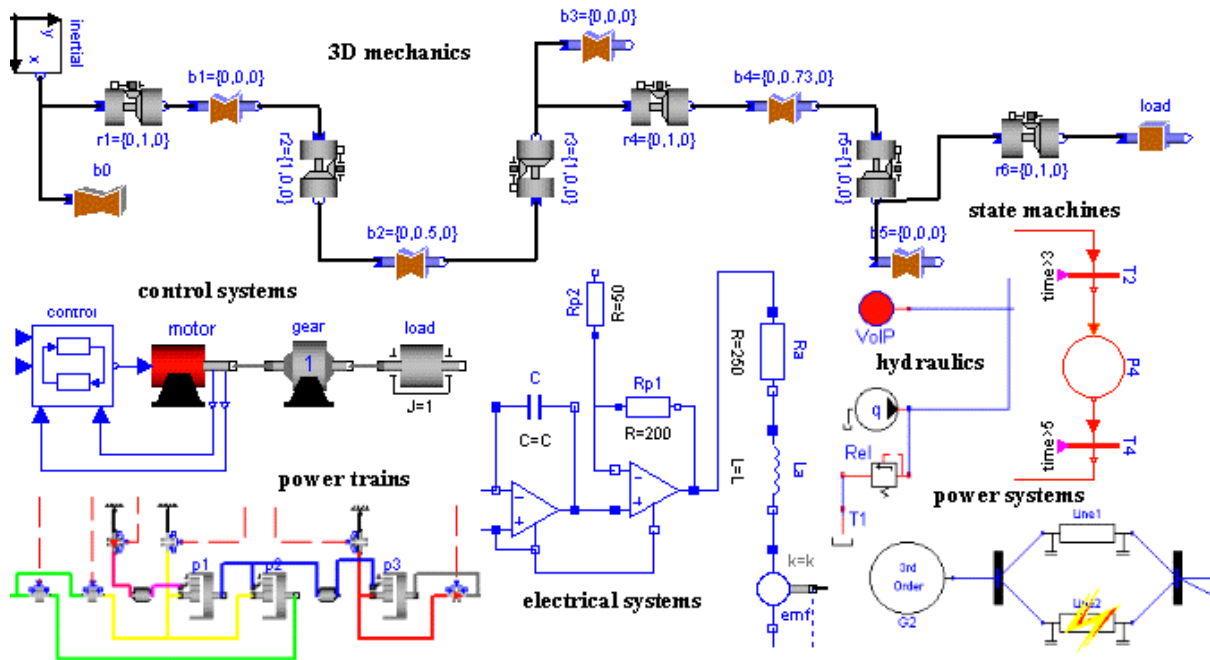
y
x
inertial

3D mechanics

b1={0,0,0}
r1={0,1,0}
b0
r2={1,0,0}
b2={0,0.5,0}
b3={0,0,0}
r3={1,0,0}
r4={0,1,0}
b4={0,0.73,0}
r5={1,0,0}
b5={0,0,0}
load
r6={0,1,0}

state machines

control systems

control
motor
gear
1
load
J=1

Rp2
R=50
R=260
Ra
C
C=C
Rp1
R=200
L=L
La
k=k
emf

VolP
hydraulics
q
Rel
T1

time>3
T2
P4
time>5
T4

power systems

3rd Order
G2
Line1
Line2

power trains

p1
p2
p3

electrical systems